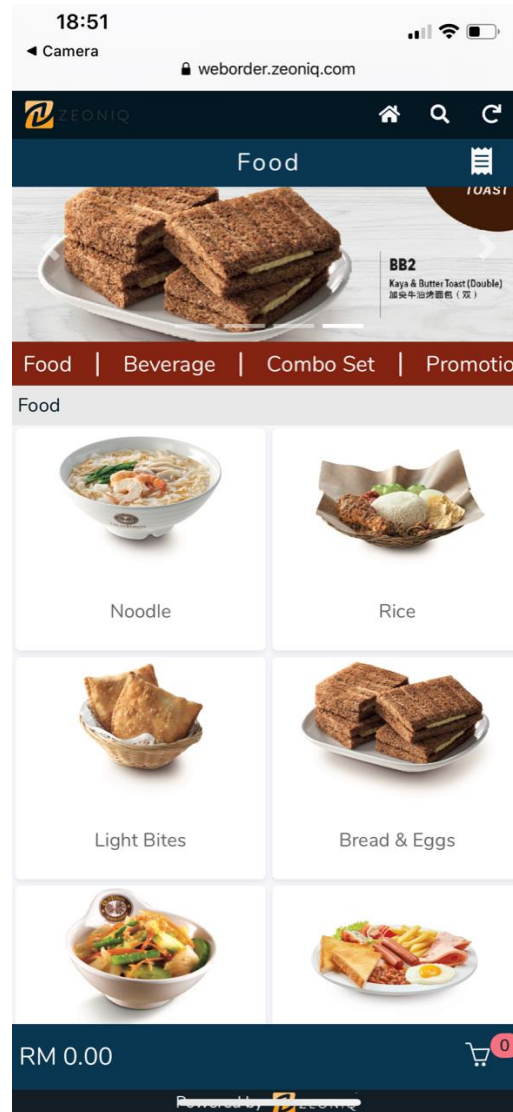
18:51
◀ Camera
weborder.zeoniq.com

ZEONIQ

Food

TOAST

BB2
Kaya & Butter Toast (Double)
加央牛油烤面包（双）

Food | Beverage | Combo Set | Promotio

Food

Noodle

Rice

Light Bites

Bread & Eggs

RM 0.00

0

Powered by ZEONIQ